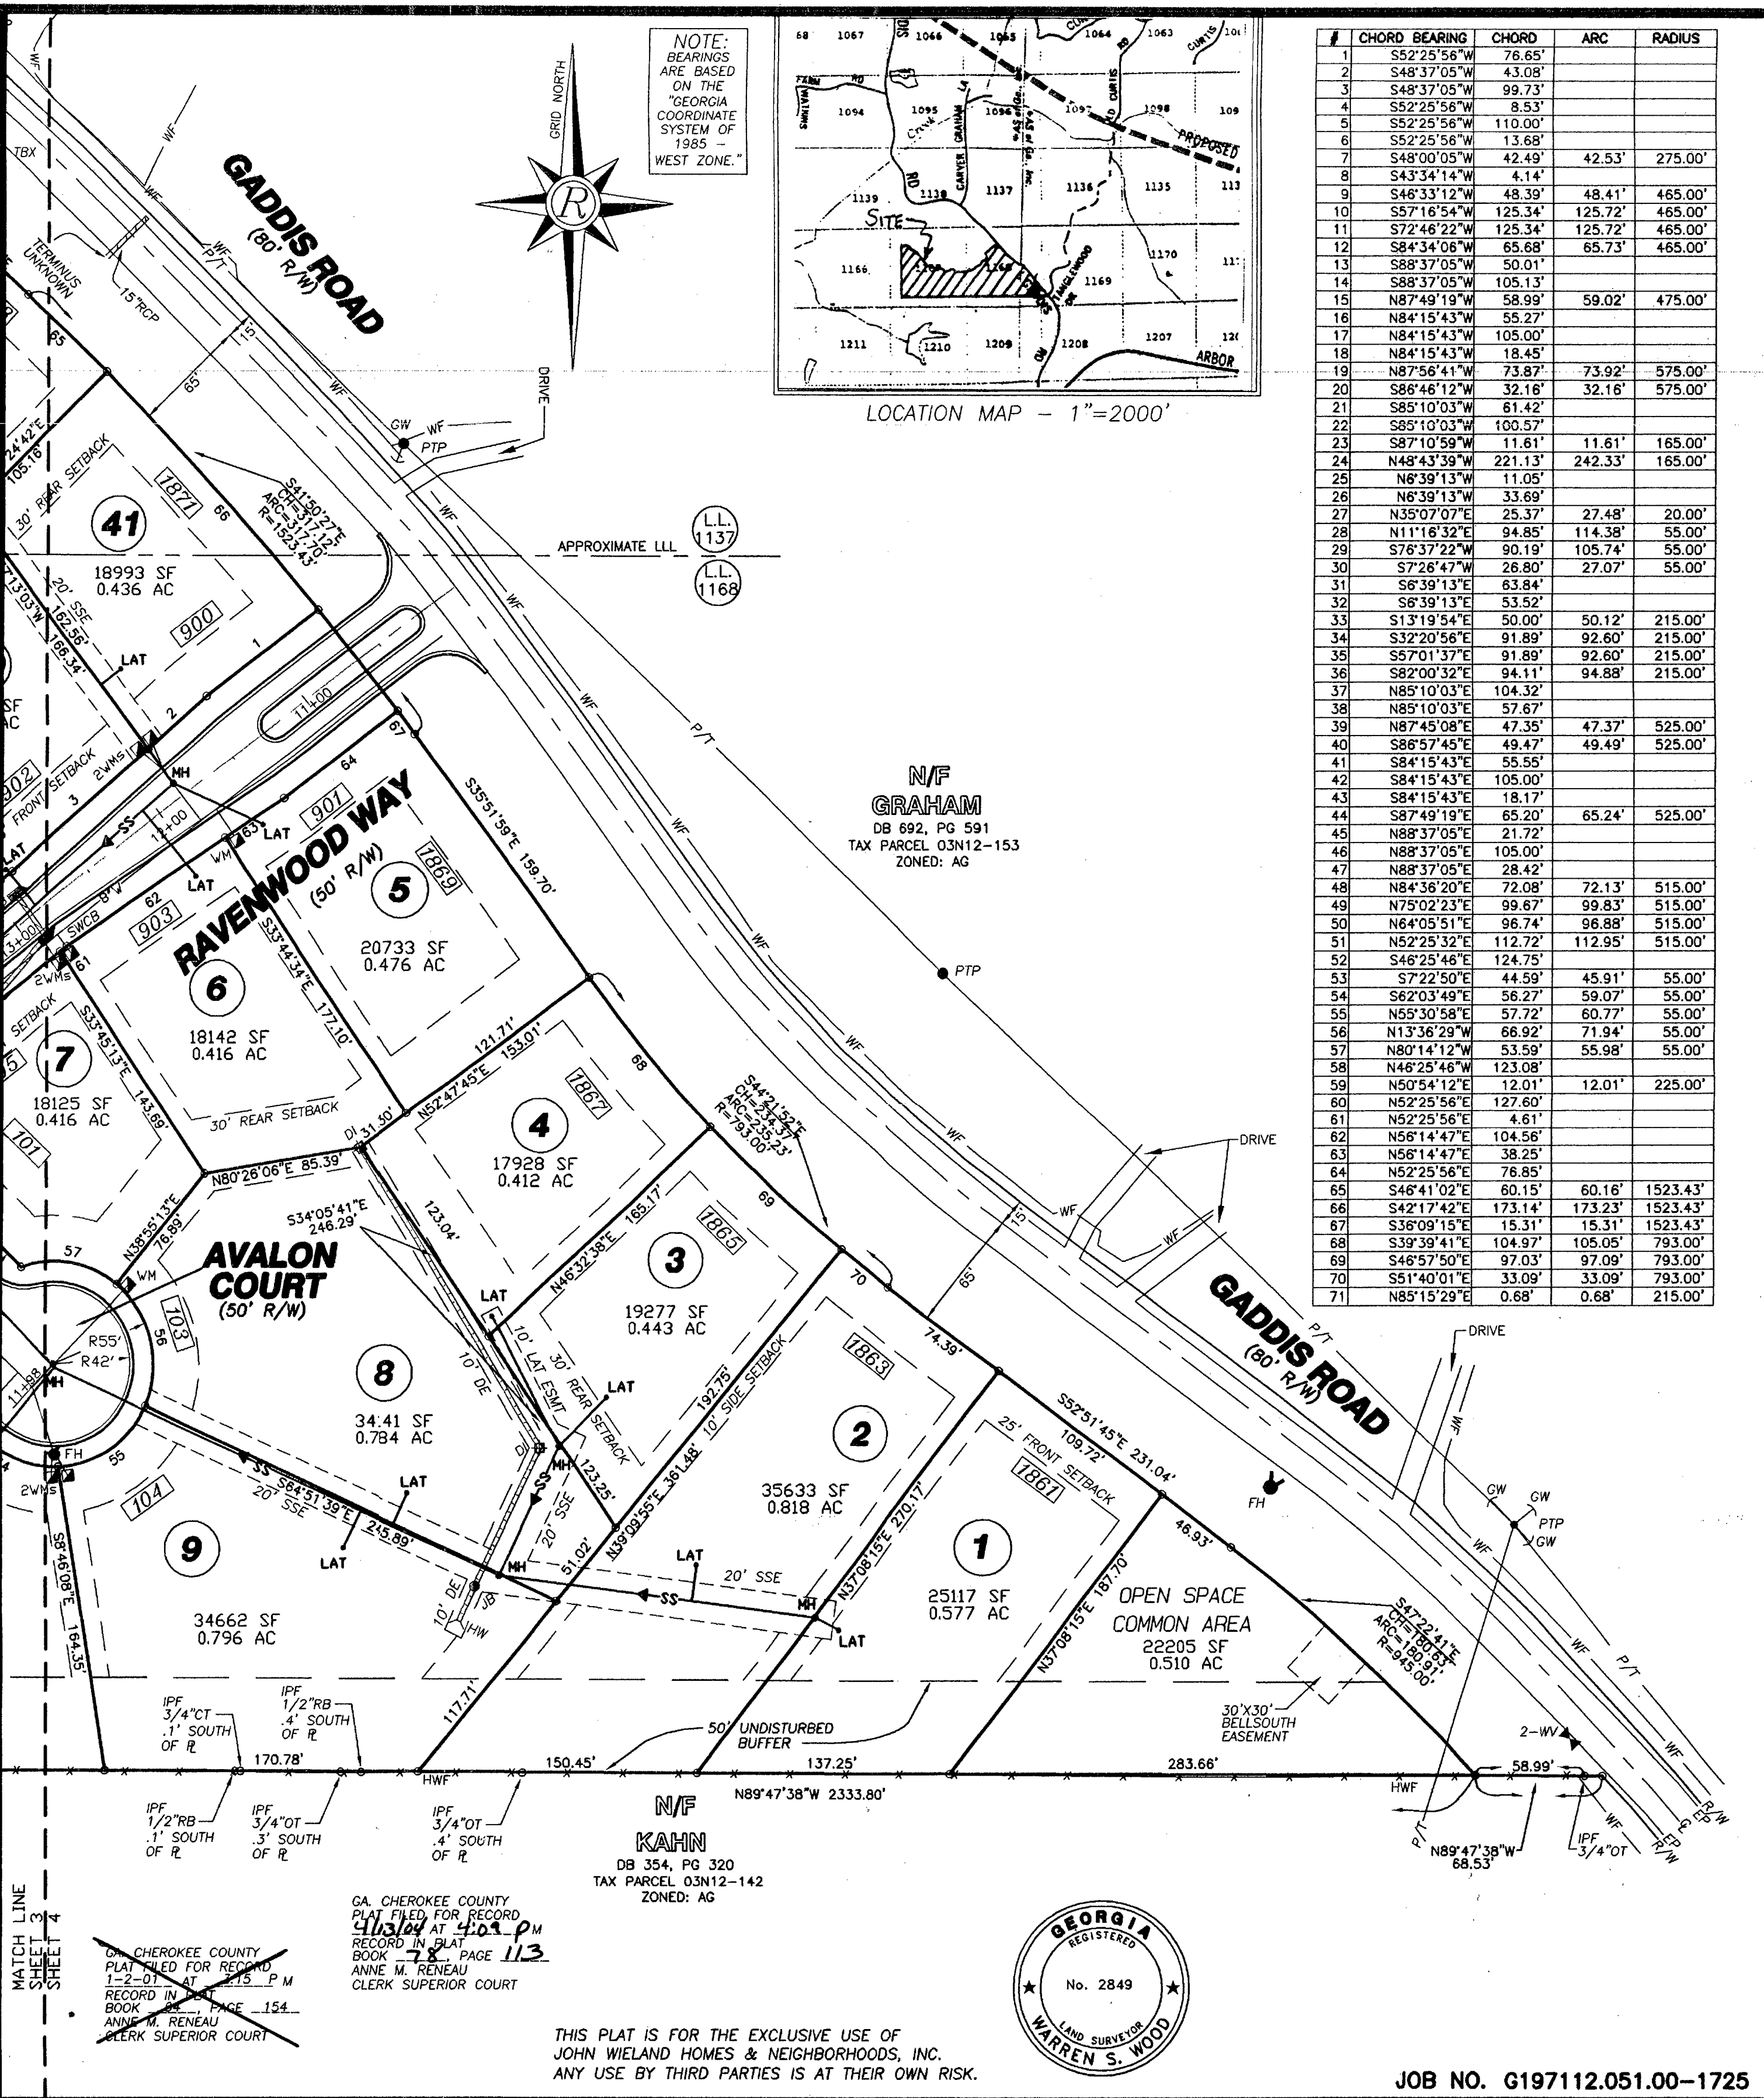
NOTE: BEARINGS ARE BASED ON THE "GEORGIA COORDINATE SYSTEM OF 1985 – WEST ZONE."

GRID NORTH

R

LOCATION MAP – 1"=2000'

SITE

PROPOSED

ARBOR

| # | CHORD BEARING | CHORD | ARC | RADIUS |
|---|---|---|---|---|
| 1 | S52°25'56"W | 76.65' | | |
| 2 | S48°37'05"W | 43.08' | | |
| 3 | S48°37'05"W | 99.73' | | |
| 4 | S52°25'56"W | 8.53' | | |
| 5 | S52°25'56"W | 110.00' | | |
| 6 | S52°25'56"W | 13.68' | | |
| 7 | S48°00'05"W | 42.49' | 42.53' | 275.00' |
| 8 | S43°34'14"W | 4.14' | | |
| 9 | S46°33'12"W | 48.39' | 48.41' | 465.00' |
| 10 | S57°16'54"W | 125.34' | 125.72' | 465.00' |
| 11 | S72°46'22"W | 125.34' | 125.72' | 465.00' |
| 12 | S84°34'06"W | 65.68' | 65.73' | 465.00' |
| 13 | S88°37'05"W | 50.01' | | |
| 14 | S88°37'05"W | 105.13' | | |
| 15 | N87°49'19"W | 58.99' | 59.02' | 475.00' |
| 16 | N84°15'43"W | 55.27' | | |
| 17 | N84°15'43"W | 105.00' | | |
| 18 | N84°15'43"W | 18.45' | | |
| 19 | N87°56'41"W | 73.87' | 73.92' | 575.00' |
| 20 | S86°46'12"W | 32.16' | 32.16' | 575.00' |
| 21 | S85°10'03"W | 61.42' | | |
| 22 | S85°10'03"W | 100.57' | | |
| 23 | S87°10'59"W | 11.61' | 11.61' | 165.00' |
| 24 | N48°43'39"W | 221.13' | 242.33' | 165.00' |
| 25 | N6°39'13"W | 11.05' | | |
| 26 | N6°39'13"W | 33.69' | | |
| 27 | N35°07'07"E | 25.37' | 27.48' | 20.00' |
| 28 | N11°16'32"E | 94.85' | 114.38' | 55.00' |
| 29 | S76°37'22"W | 90.19' | 105.74' | 55.00' |
| 30 | S7°26'47"W | 26.80' | 27.07' | 55.00' |
| 31 | S6°39'13"E | 63.84' | | |
| 32 | S6°39'13"E | 53.52' | | |
| 33 | S13°19'54"E | 50.00' | 50.12' | 215.00' |
| 34 | S32°20'56"E | 91.89' | 92.60' | 215.00' |
| 35 | S57°01'37"E | 91.89' | 92.60' | 215.00' |
| 36 | S82°00'32"E | 94.11' | 94.88' | 215.00' |
| 37 | N85°10'03"E | 104.32' | | |
| 38 | N85°10'03"E | 57.67' | | |
| 39 | N87°45'08"E | 47.35' | 47.37' | 525.00' |
| 40 | S86°57'45"E | 49.47' | 49.49' | 525.00' |
| 41 | S84°15'43"E | 55.55' | | |
| 42 | S84°15'43"E | 105.00' | | |
| 43 | S84°15'43"E | 18.17' | | |
| 44 | S87°49'19"E | 65.20' | 65.24' | 525.00' |
| 45 | N88°37'05"E | 21.72' | | |
| 46 | N88°37'05"E | 105.00' | | |
| 47 | N88°37'05"E | 28.42' | | |
| 48 | N84°36'20"E | 72.08' | 72.13' | 515.00' |
| 49 | N75°02'23"E | 99.67' | 99.83' | 515.00' |
| 50 | N64°05'51"E | 96.74' | 96.88' | 515.00' |
| 51 | N52°25'32"E | 112.72' | 112.95' | 515.00' |
| 52 | S46°25'46"E | 124.75' | | |
| 53 | S7°22'50"E | 44.59' | 45.91' | 55.00' |
| 54 | S62°03'49"E | 56.27' | 59.07' | 55.00' |
| 55 | N55°30'58"E | 57.72' | 60.77' | 55.00' |
| 56 | N13°36'29"W | 66.92' | 71.94' | 55.00' |
| 57 | N80°14'12"W | 53.59' | 55.98' | 55.00' |
| 58 | N46°25'46"W | 123.08' | | |
| 59 | N50°54'12"E | 12.01' | 12.01' | 225.00' |
| 60 | N52°25'56"E | 127.60' | | |
| 61 | N52°25'56"E | 4.61' | | |
| 62 | N56°14'47"E | 104.56' | | |
| 63 | N56°14'47"E | 38.25' | | |
| 64 | N52°25'56"E | 76.85' | | |
| 65 | S46°41'02"E | 60.15' | 60.16' | 1523.43' |
| 66 | S42°17'42"E | 173.14' | 173.23' | 1523.43' |
| 67 | S36°09'15"E | 15.31' | 15.31' | 1523.43' |
| 68 | S39°39'41"E | 104.97' | 105.05' | 793.00' |
| 69 | S46°57'50"E | 97.03' | 97.09' | 793.00' |
| 70 | S51°40'01"E | 33.09' | 33.09' | 793.00' |
| 71 | N85°15'29"E | 0.68' | 0.68' | 215.00' |

GADDIS ROAD (80' R/W)

TERMINUS UNKNOWN
15"RCP
DRIVE
GW PTP
APPROXIMATE LLL
L.L. 1137
L.L. 1168

41 18993 SF 0.436 AC 1871 900
30' REAR SETBACK
S41°50'27"E CH=317.12' ARC=317.70' R=1523.43'

N/F GRAHAM DB 692, PG 591 TAX PARCEL 03N12-153 ZONED: AG

PTP

RAVENWOOD WAY (50' R/W)

5 20733 SF 0.476 AC 1869 901
S35°51'59"E 159.70'
6 18142 SF 0.416 AC 903
S33°44'34"E 172.10'
7 18125 SF 0.416 AC 101
S33°45'13"E 143.69'
30' REAR SETBACK
4 17928 SF 0.412 AC 1867
N52°47'45"E 121.71' 153.01'
S44°21'52"E CH=234.37' ARC=235.23' R=793.00'
DRIVE

AVALON COURT (50' R/W)
N80°26'06"E 85.39'
N38°55'13"E 76.89'
S34°05'41"E 246.29'
103
R55' R42'
3 19277 SF 0.443 AC 1865
N46°32'38"E 165.17'
8 34:41 SF 0.784 AC
10' DE
10' LAT ESMT
30' REAR SETBACK
2 35633 SF 0.818 AC 1863
10' SIDE SETBACK
N39°09'55"E 361.48' 192.75'
1 25117 SF 0.577 AC 1861
25' FRONT SETBACK
S52°51'45"E 231.04'
109.72'
74.39'
N37°08'15"E 270.17'
N37°08'15"E 187.70'
9 34662 SF 0.796 AC 104
S64°51'39"E 245.89'
20' SSE
S8°46'08"E 164.35'
OPEN SPACE COMMON AREA 22205 SF 0.510 AC
S47°22'41"E CH=180.64' ARC=180.91' R=945.00'
30'X30' BELLSOUTH EASEMENT
50' UNDISTURBED BUFFER
DRIVE
GADDIS ROAD (80' R/W)

IPF 3/4"CT .1' SOUTH OF ℞
IPF 1/2"RB .4' SOUTH OF ℞
170.78'
150.45'
137.25'
283.66'
58.99'
N89°47'38"W 2333.80'
IPF 1/2"RB .1' SOUTH OF ℞
IPF 3/4"OT .3' SOUTH OF ℞
IPF 3/4"OT .4' SOUTH OF ℞
N89°47'38"W 68.53'
IPF 3/4"OT

N/F KAHN DB 354, PG 320 TAX PARCEL 03N12-142 ZONED: AG

MATCH LINE SHEET 3 SHEET 4

GA. CHEROKEE COUNTY PLAT FILED FOR RECORD 1-2-01 AT 3:15 P M RECORD IN PLAT BOOK 64, PAGE 154 ANNE M. RENEAU CLERK SUPERIOR COURT

GA. CHEROKEE COUNTY PLAT FILED FOR RECORD 4/13/04 AT 4:09 PM RECORD IN PLAT BOOK 78 PAGE 113 ANNE M. RENEAU CLERK SUPERIOR COURT

GEORGIA REGISTERED No. 2849 LAND SURVEYOR WARREN S. WOOD

THIS PLAT IS FOR THE EXCLUSIVE USE OF JOHN WIELAND HOMES & NEIGHBORHOODS, INC. ANY USE BY THIRD PARTIES IS AT THEIR OWN RISK.

JOB NO. G197112.051.00-1725